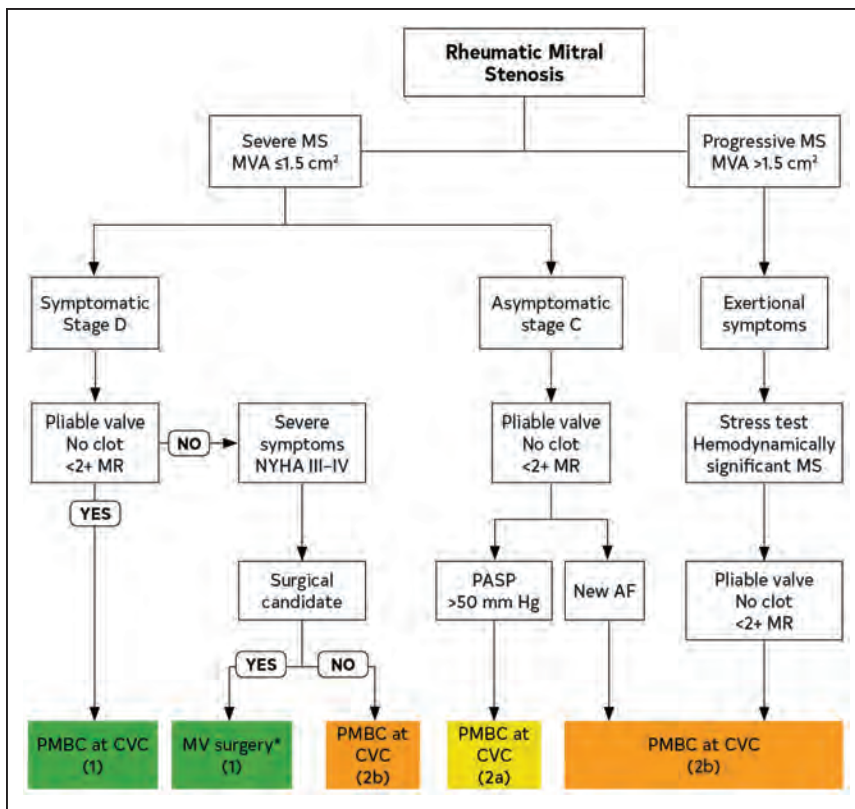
Rheumatic Mitral Stenosis

Severe MS
MVA ≤1.5 cm²

Progressive MS
MVA >1.5 cm²

Symptomatic
Stage D

Asymptomatic
stage C

Exertional
symptoms

Pliable valve
No clot
<2+ MR

NO

Severe
symptoms
NYHA III–IV

Pliable valve
No clot
<2+ MR

Stress test
Hemodynamically
significant MS

YES

Surgical
candidate

PASP
>50 mm Hg

New AF

Pliable valve
No clot
<2+ MR

YES

NO

PMBC at CVC
(1)

MV surgery*
(1)

PMBC at
CVC
(2b)

PMBC at
CVC
(2a)

PMBC at CVC
(2b)